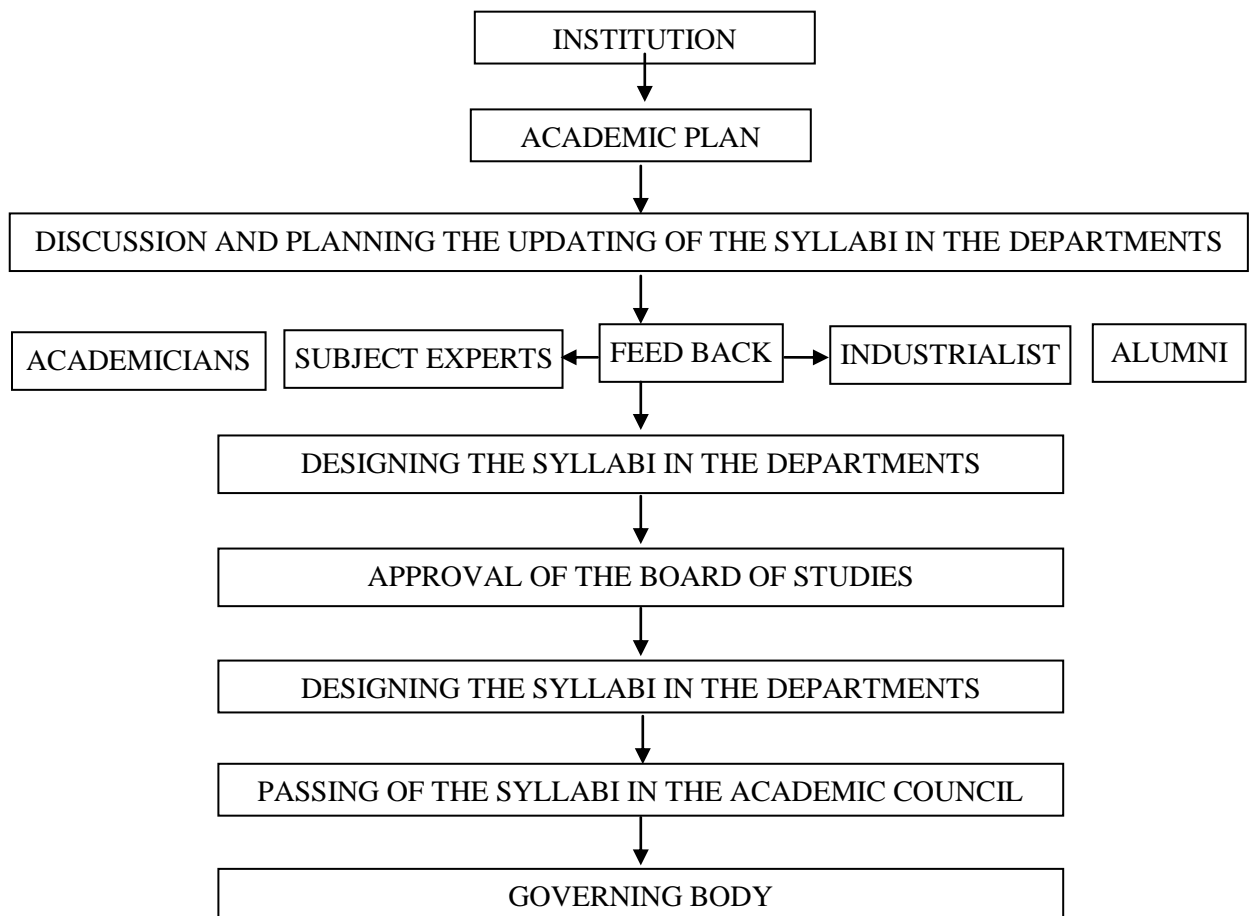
INSTITUTION

ACADEMIC PLAN

DISCUSSION AND PLANNING THE UPDATING OF THE SYLLABI IN THE DEPARTMENTS

ACADEMICIANS

SUBJECT EXPERTS

FEED BACK

INDUSTRIALIST

ALUMNI

DESIGNING THE SYLLABI IN THE DEPARTMENTS

APPROVAL OF THE BOARD OF STUDIES

DESIGNING THE SYLLABI IN THE DEPARTMENTS

PASSING OF THE SYLLABI IN THE ACADEMIC COUNCIL

GOVERNING BODY